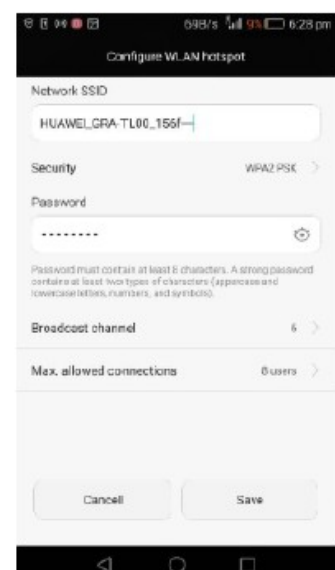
69B/s 9% 6:28 pm

Configure WLAN hotspot

Network SSID

HUAWEI_GRA-TL00_156f

Security WPA2 PSK

Password

---------

Password must contain at least 8 characters. A strong password contains at least two types of characters (uppercase and lowercase letters, numbers, and symbols).

Broadcast channel 6

Max. allowed connections 8 users

Cancel

Save